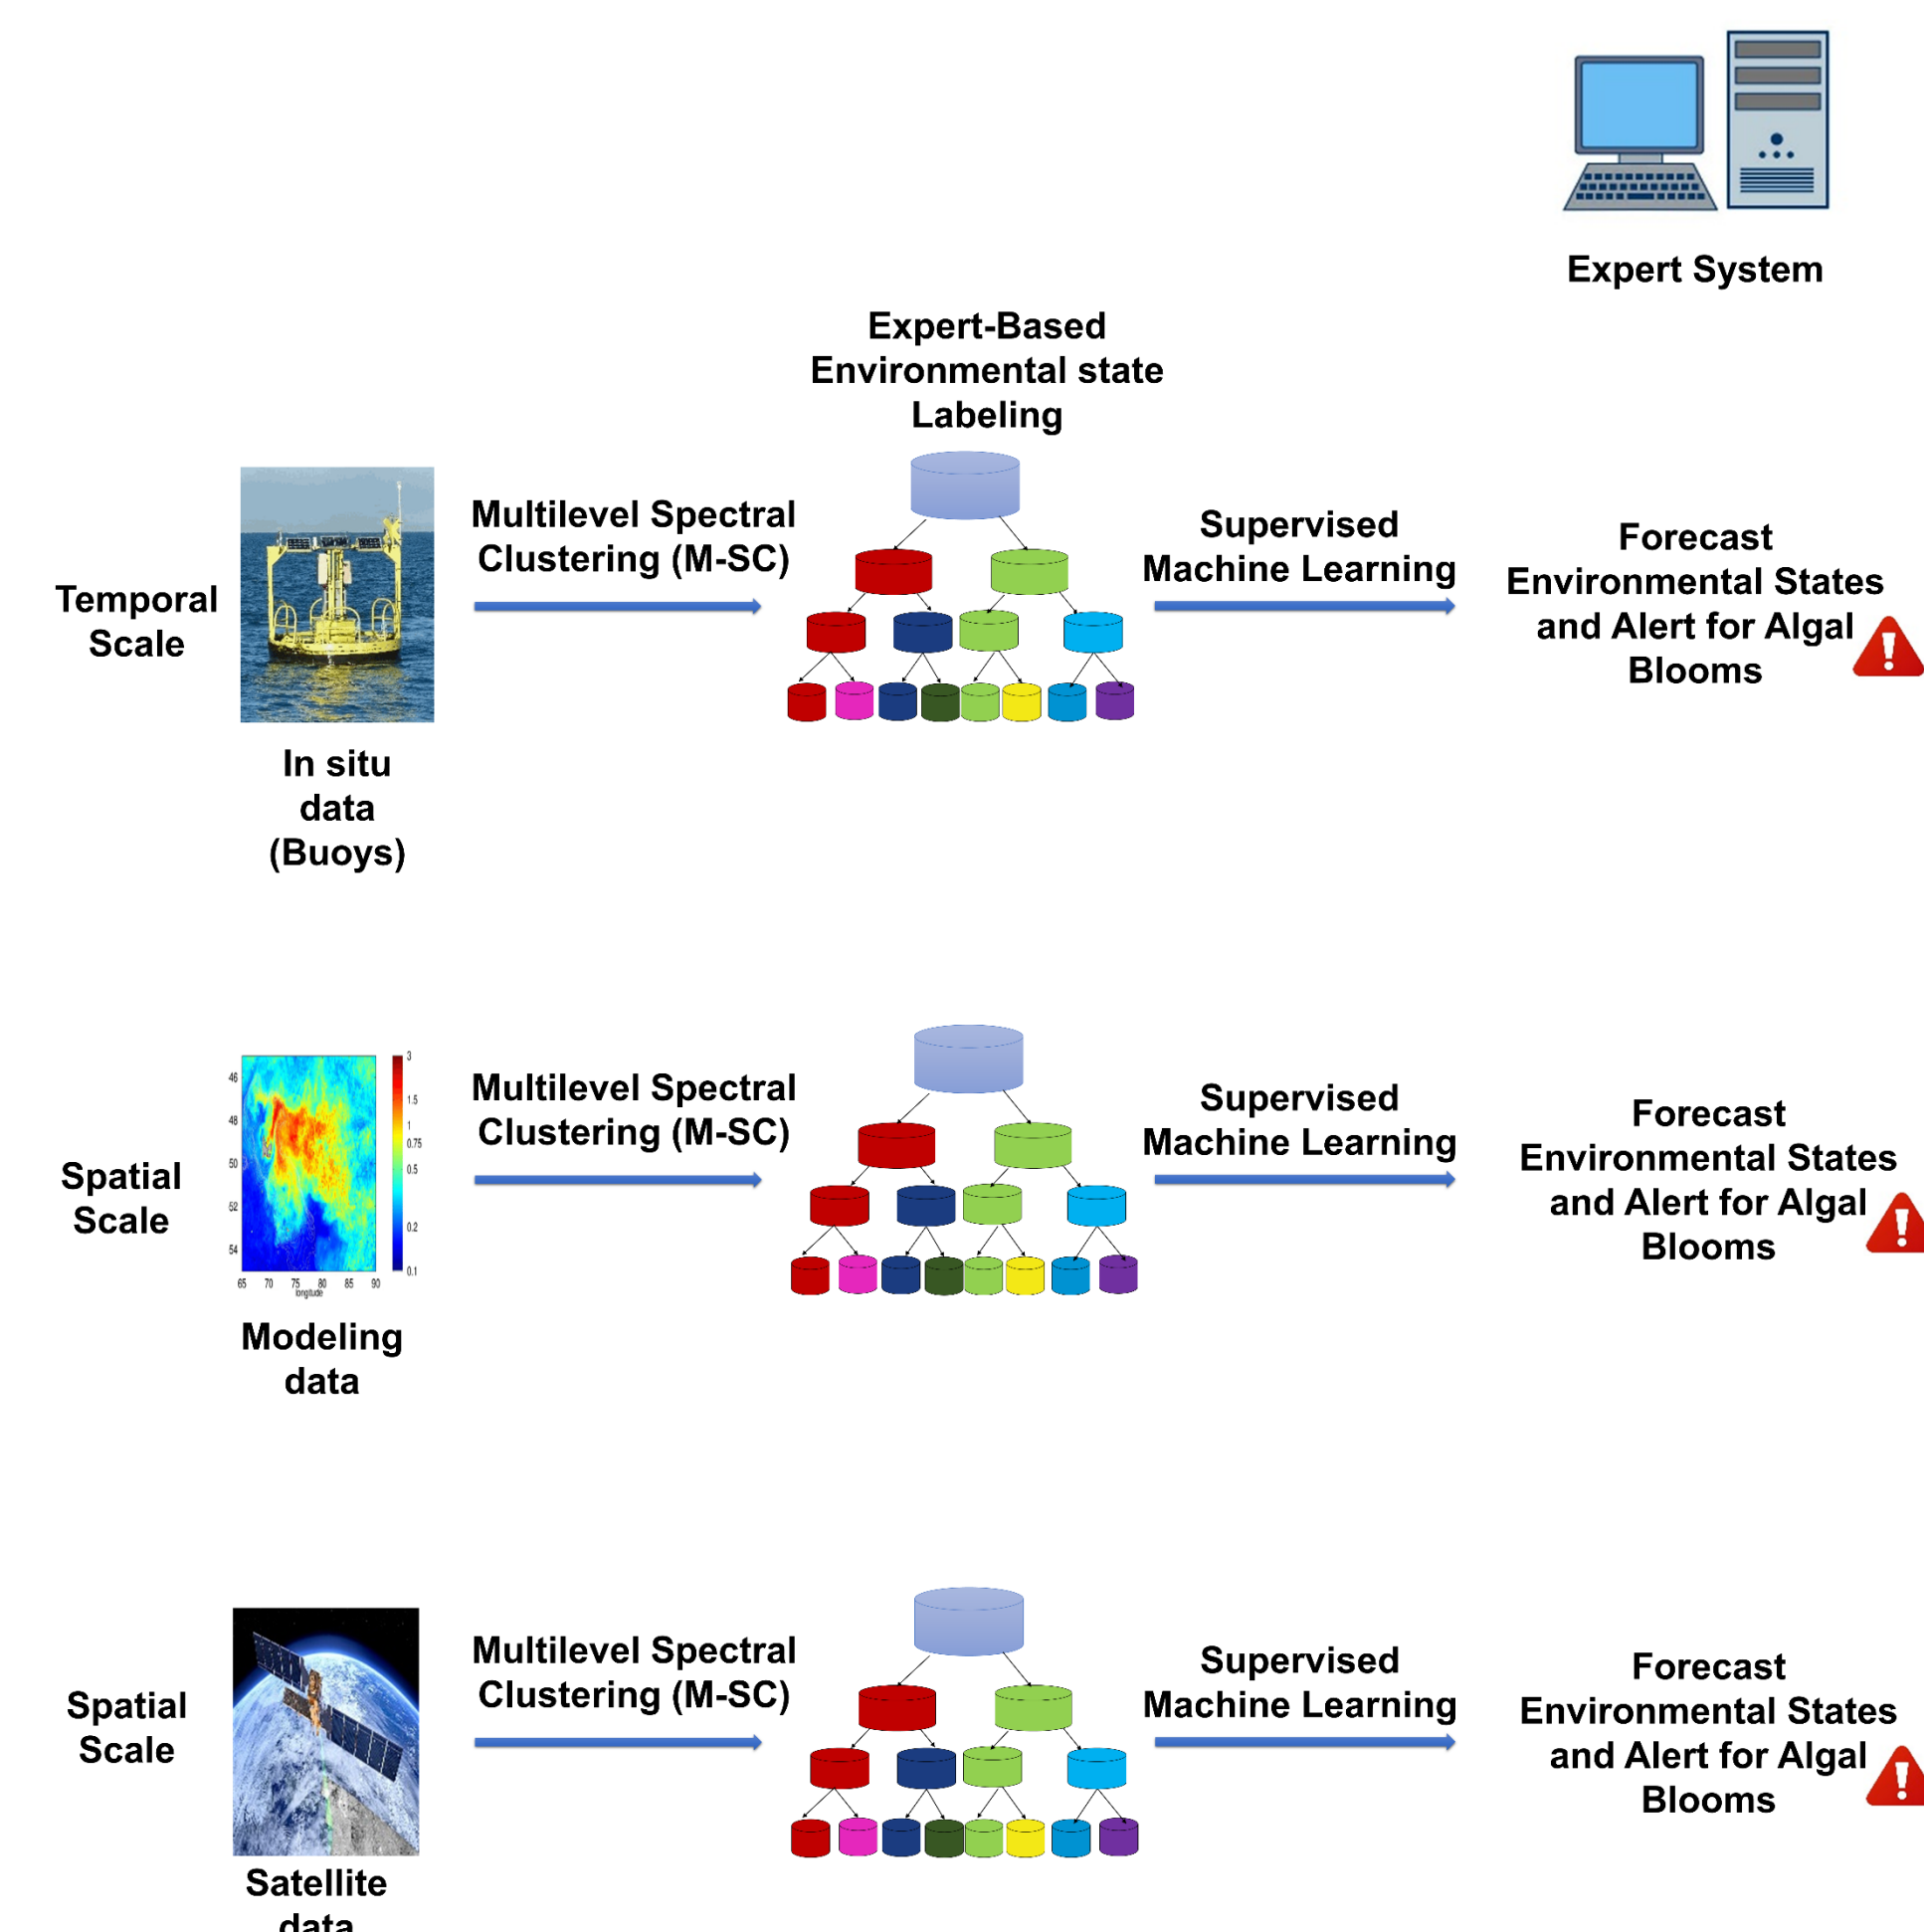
Expert System

Expert-Based Environmental state Labeling

Temporal Scale

In situ data (Buoys)

Multilevel Spectral Clustering (M-SC)

Supervised Machine Learning

Forecast Environmental States and Alert for Algal Blooms

Spatial Scale

46
48
50
52
54
65 70 75 80 85 90
longitude
3
1.5
1
0.75
0.5
0.2
0.1

Modeling data

Multilevel Spectral Clustering (M-SC)

Supervised Machine Learning

Forecast Environmental States and Alert for Algal Blooms

Spatial Scale

Satellite data

Multilevel Spectral Clustering (M-SC)

Supervised Machine Learning

Forecast Environmental States and Alert for Algal Blooms